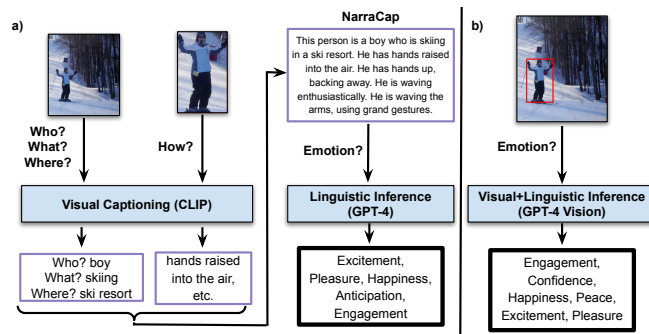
a)

Who?
What?
Where?

How?

NarraCap

This person is a boy who is skiing in a ski resort. He has hands raised into the air. He has hands up, backing away. He is waving enthusiastically. He is waving the arms, using grand gestures.

Emotion?

Visual Captioning (CLIP)

Linguistic Inference (GPT-4)

Who? boy
What? skiing
Where? ski resort

hands raised into the air, etc.

Excitement, Pleasure, Happiness, Anticipation, Engagement

b)

Emotion?

Visual+Linguistic Inference (GPT-4 Vision)

Engagement, Confidence, Happiness, Peace, Excitement, Pleasure